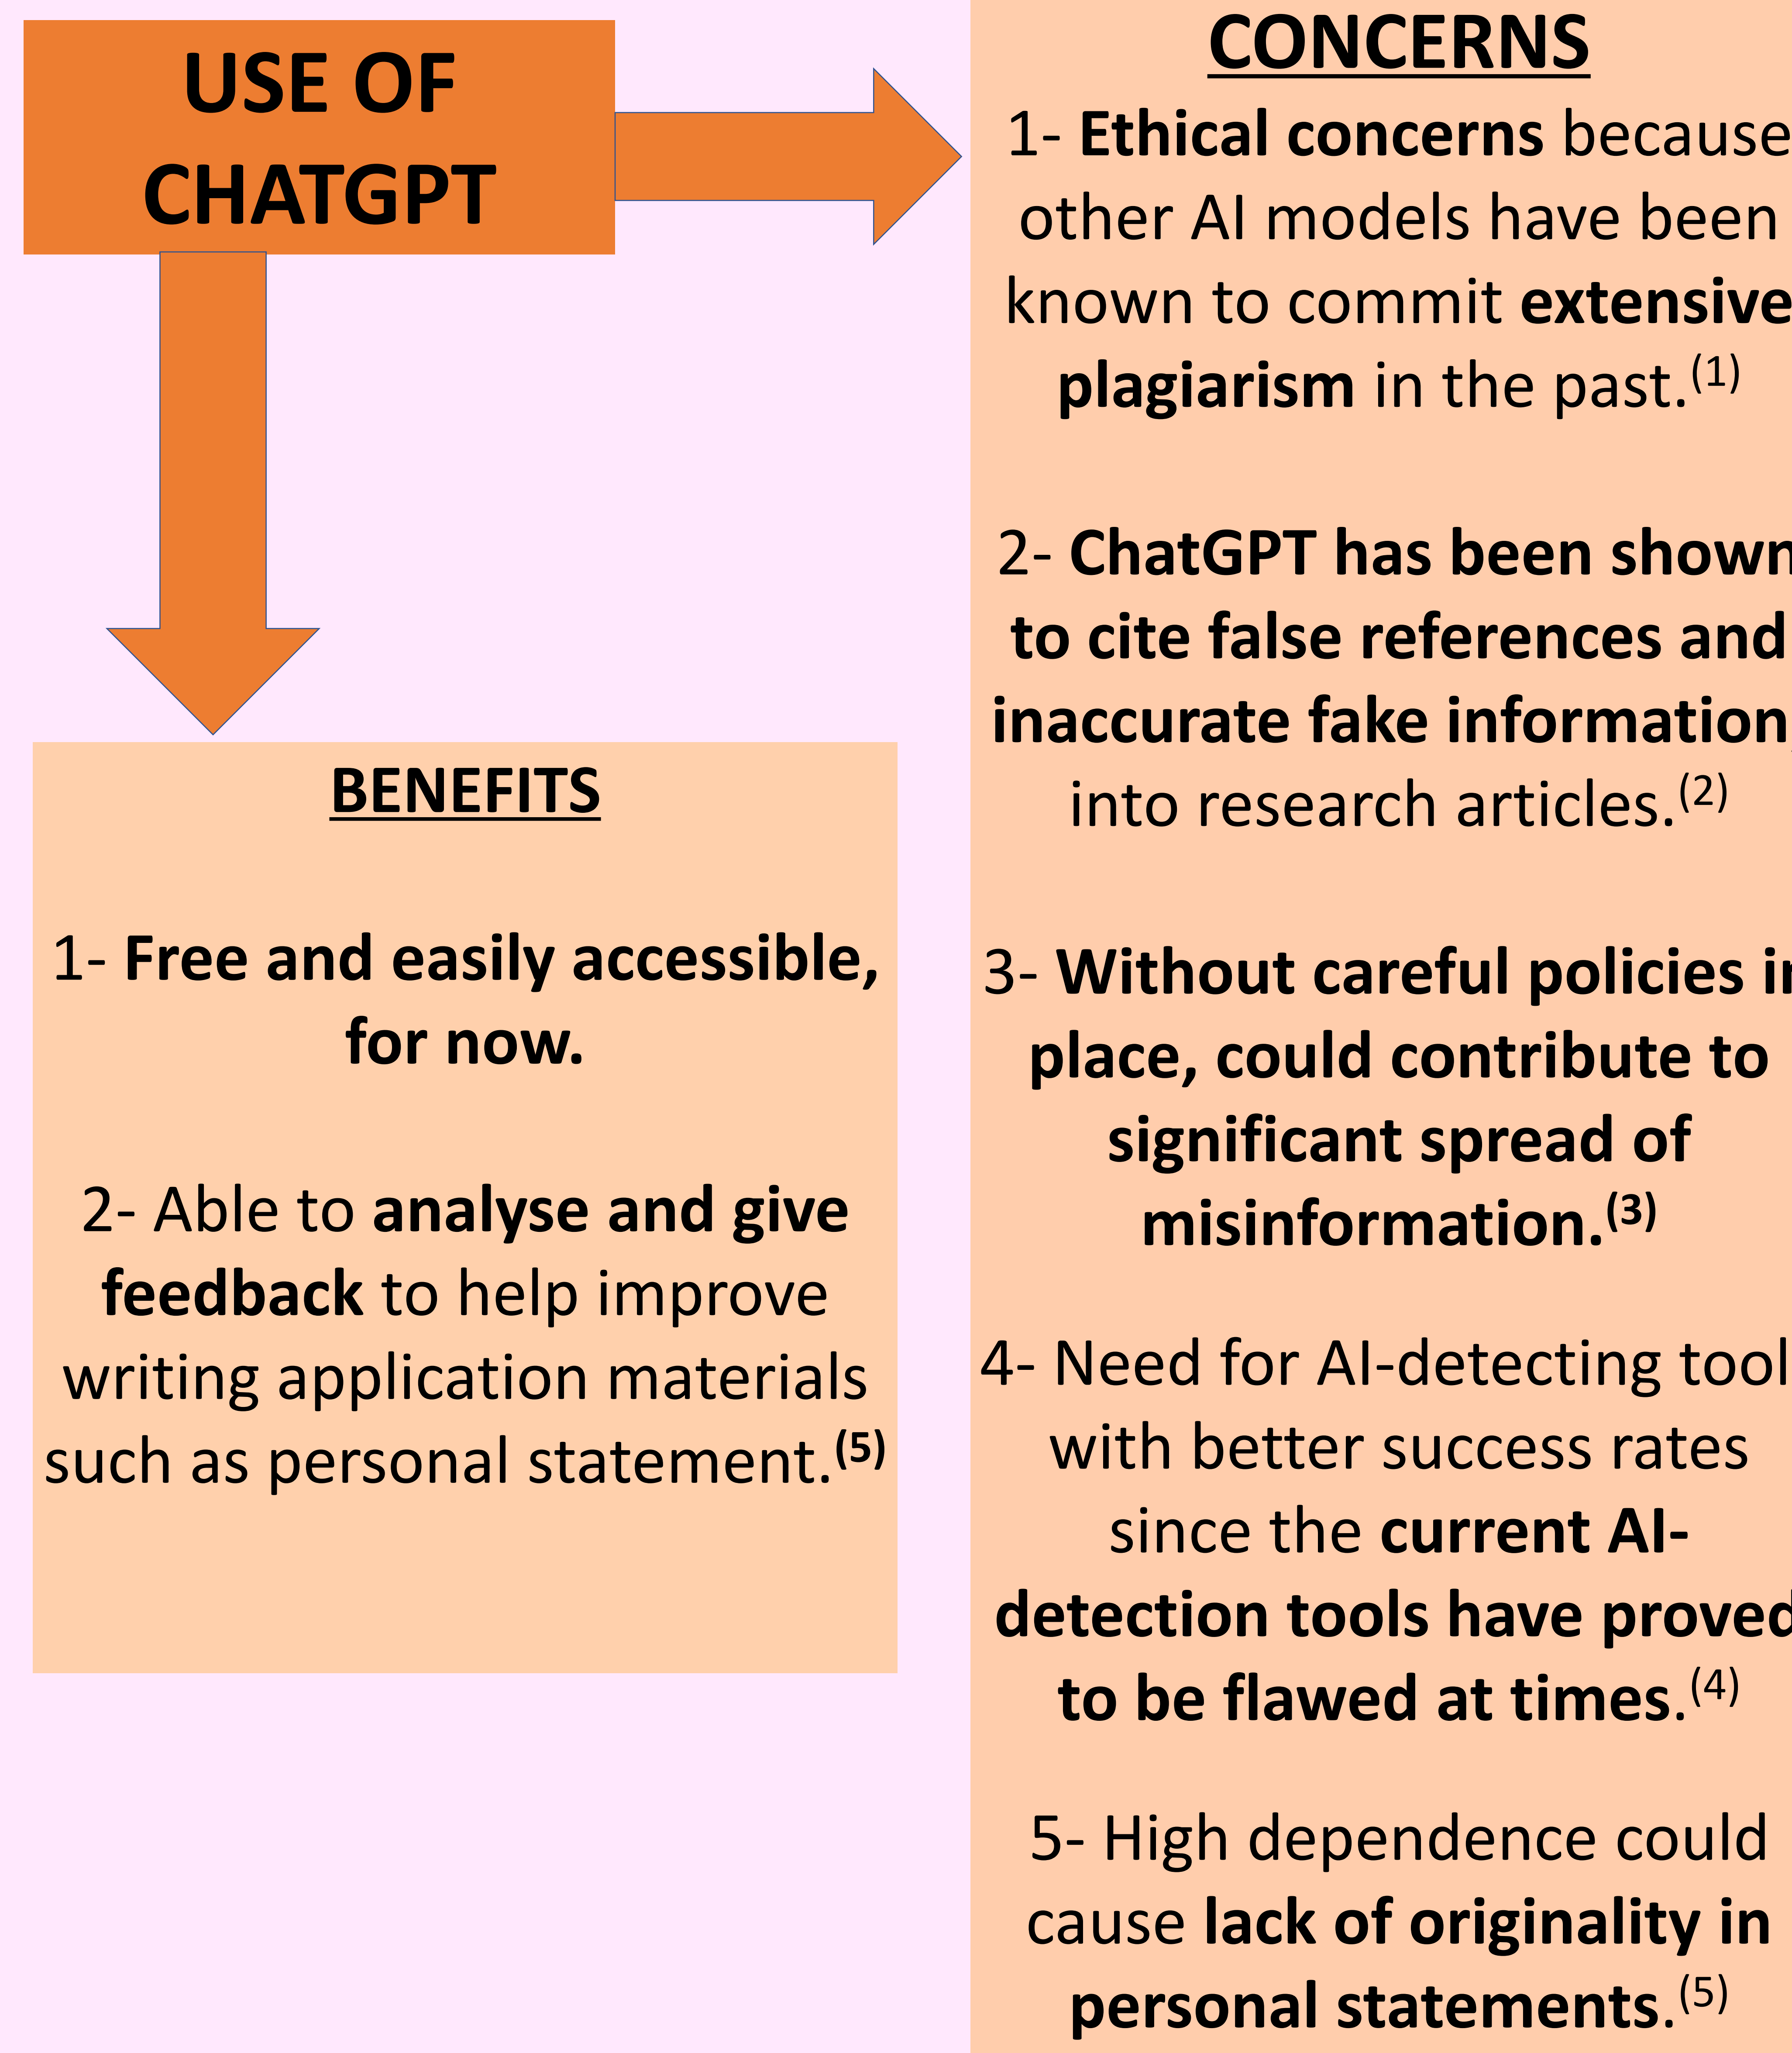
USE OF CHATGPT

BENEFITS

1- Free and easily accessible, for now.

2- Able to analyse and give feedback to help improve writing application materials such as personal statement.$^{(5)}$

CONCERNS

1- Ethical concerns because other AI models have been known to commit extensive plagiarism in the past.$^{(1)}$

2- ChatGPT has been shown to cite false references and inaccurate fake information into research articles.$^{(2)}$

3- Without careful policies in place, could contribute to significant spread of misinformation.$^{(3)}$

4- Need for AI-detecting tool with better success rates since the current AI-detection tools have proved to be flawed at times.$^{(4)}$

5- High dependence could cause lack of originality in personal statements.$^{(5)}$